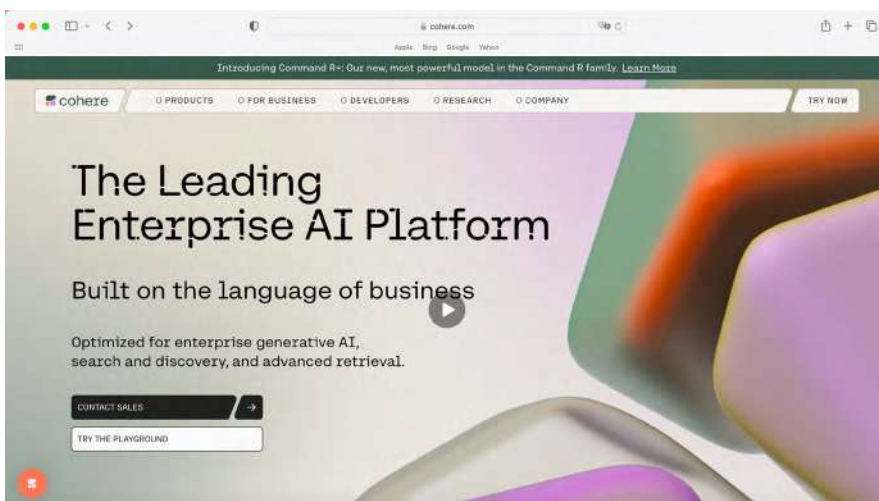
cohere.com

Apple Bing Google Yahoo

Introducing Command R+: Our new, most powerful model in the Command R family. Learn More

cohere

PRODUCTS FOR BUSINESS DEVELOPERS RESEARCH COMPANY

TRY NOW

The Leading Enterprise AI Platform

Built on the language of business

Optimized for enterprise generative AI, search and discovery, and advanced retrieval.

CONTACT SALES

TRY THE PLAYGROUND